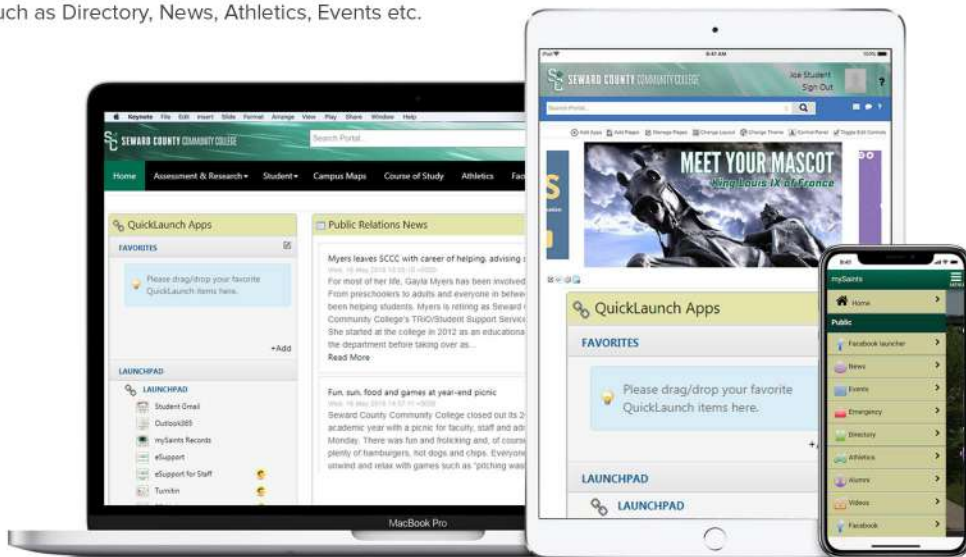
uch as Directory, News, Athletics, Events etc.

Keynote File Edit Insert Slide Format Arrange View Play Share Window Help

SEWARD COUNTY COMMUNITY COLLEGE

Search Portal

Home Assessment & Research▾ Student▾ Campus Maps Course of Study Athletics Fa

QuickLaunch Apps

FAVORITES

Please drag/drop your favorite QuickLaunch items here.

+Add

LAUNCHPAD

LAUNCHPAD

Student Gmail

Outlook365

mySaints Records

eSupport

eSupport for Staff

Turnitin

Public Relations News

Myers leaves SCCC with career of helping, advising s

For most of her life, Gayla Myers has been involved From preschoolers to adults and everyone in betwe been helping students. Myers is retiring as Seward Community College's TRIO/Student Support Servic She started at the college in 2012 as an educationa the department before taking over as...

Read More

Fun, sun, food and games at year-end picnic

Seward County Community College closed out its 2 academic year with a picnic for faculty, staff and ad Monday. There was fun and frolicking and, of cours plenty of hamburgers, hot dogs and chips. Everyone unwind and relax with games such as "pitching was

MacBook Pro

SEWARD COUNTY COMMUNITY COLLEGE

Joe Student
Sign Out

Search Portal

MEET YOUR MASCOT

King Louis IX of France

QuickLaunch Apps

FAVORITES

Please drag/drop your favorite QuickLaunch items here.

LAUNCHPAD

LAUNCHPAD

mySaints

Home

Public

Facebook launcher

News

Events

Emergency

Directory

Athletics

Alumni

Videos

Facebook